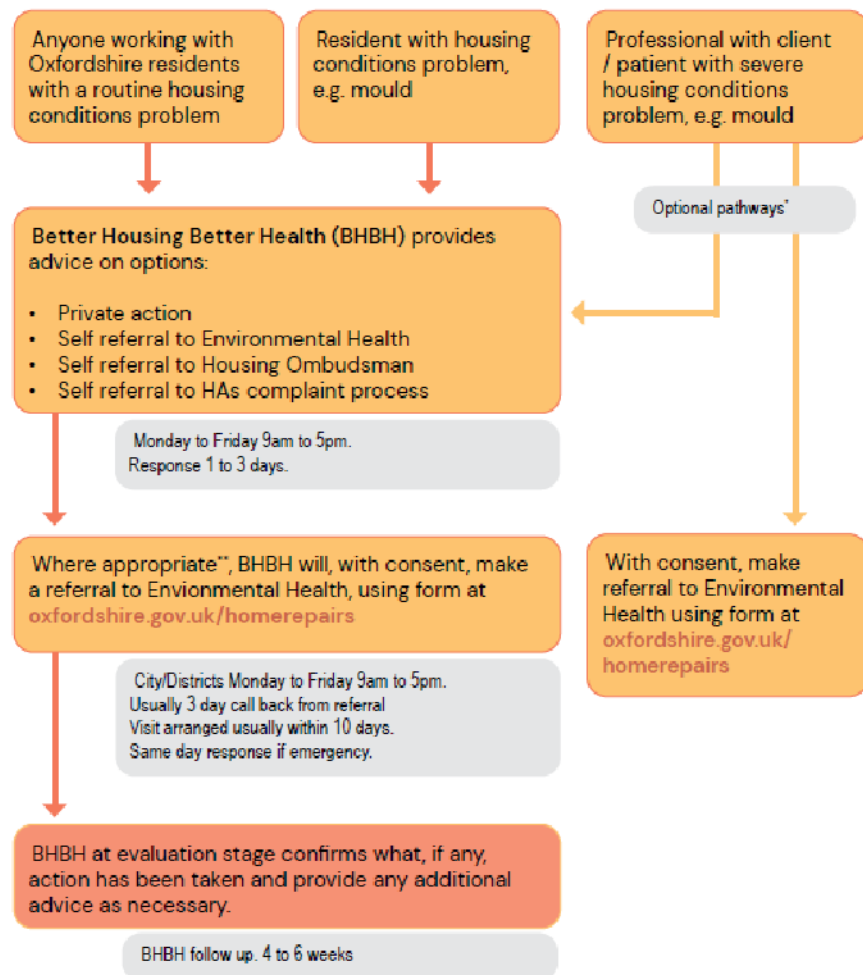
Anyone working with Oxfordshire residents with a routine housing conditions problem

Resident with housing conditions problem, e.g. mould

Professional with client / patient with severe housing conditions problem, e.g. mould

Optional pathways*

Better Housing Better Health (BHBH) provides advice on options:

- Private action
- Self referral to Environmental Health
- Self referral to Housing Ombudsman
- Self referral to HAs complaint process

Monday to Friday 9am to 5pm.
Response 1 to 3 days.

Where appropriate**, BHBH will, with consent, make a referral to Envionmental Health, using form at oxfordshire.gov.uk/homerepairs

With consent, make referral to Environmental Health using form at oxfordshire.gov.uk/homerepairs

City/Districts Monday to Friday 9am to 5pm.
Usually 3 day call back from referral
Visit arranged usually within 10 days.
Same day response if emergency.

BHBH at evaluation stage confirms what, if any, action has been taken and provide any additional advice as necessary.

BHBH follow up. 4 to 6 weeks